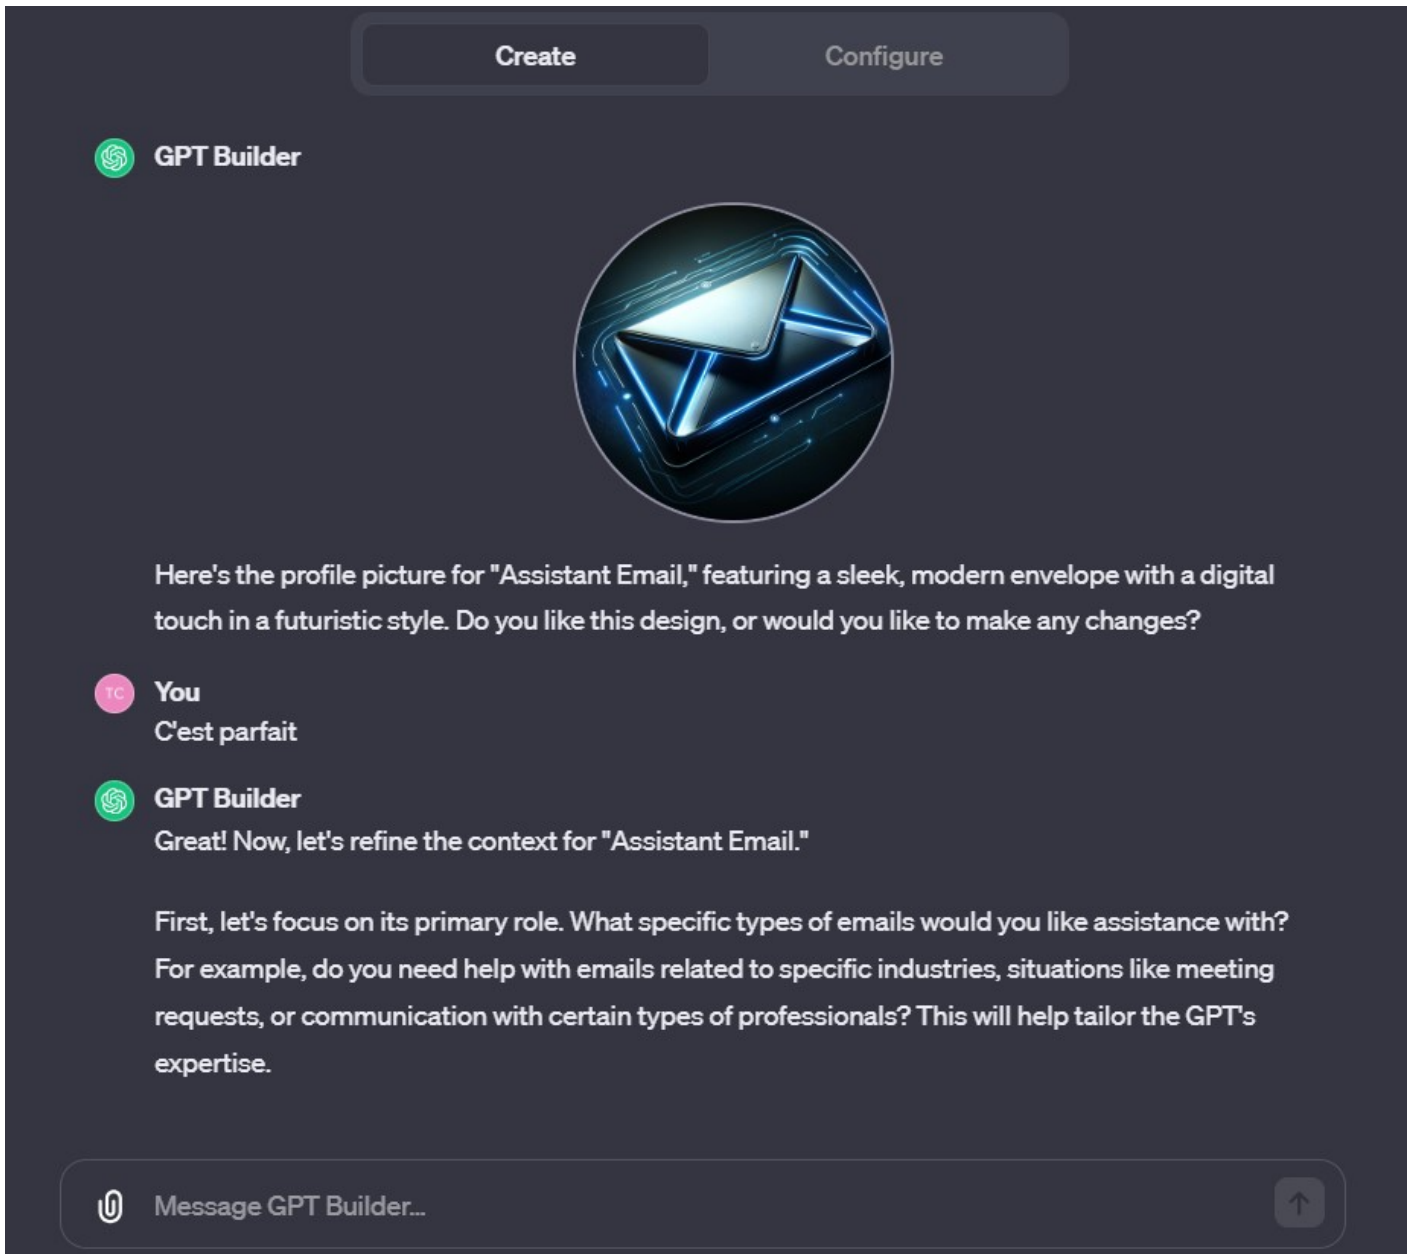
Create

Configure

GPT Builder

Here's the profile picture for "Assistant Email," featuring a sleek, modern envelope with a digital touch in a futuristic style. Do you like this design, or would you like to make any changes?

TC

You
C'est parfait

GPT Builder
Great! Now, let's refine the context for "Assistant Email."

First, let's focus on its primary role. What specific types of emails would you like assistance with? For example, do you need help with emails related to specific industries, situations like meeting requests, or communication with certain types of professionals? This will help tailor the GPT's expertise.

Message GPT Builder...